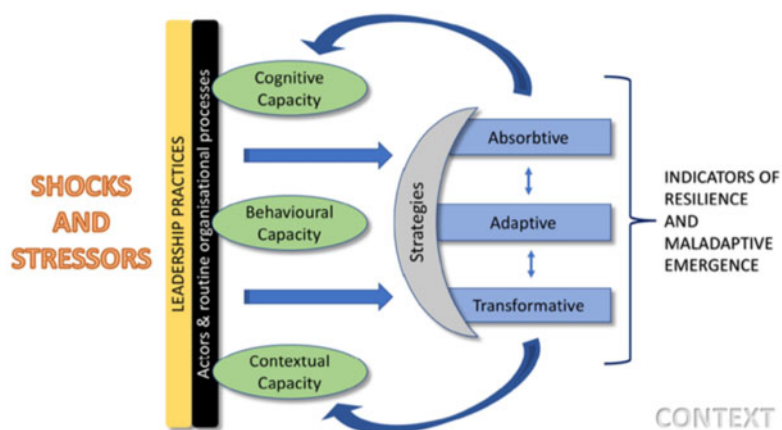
SHOCKS AND STRESSORS

LEADERSHIP PRACTICES

Actors & routine organisational processes

Cognitive Capacity

Behavioural Capacity

Contextual Capacity

Strategies

Absorbtive

Adaptive

Transformative

INDICATORS OF RESILIENCE AND MALADAPTIVE EMERGENCE

CONTEXT